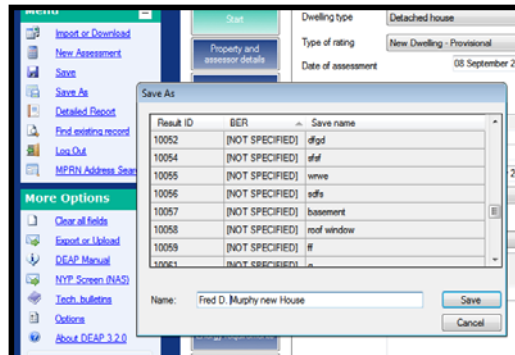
Menu

Import or Download
New Assessment
Save
Save As
Detailed Report
Find existing record
Log Out
MPRN Address Sear

More Options

Clear all fields
Export or Upload
DEAP Manual
NYP Screen (NAS)
Tech. bulletins
Options
About DEAP 3.2.0

Start

Property and assessor details

Dwelling type: Detached house
Type of rating: New Dwelling - Provisional
Date of assessment: 08 September 2

Save As

| Result ID | BER | Save name |
|---|---|---|
| 10052 | [NOT SPECIFIED] | dfgd |
| 10054 | [NOT SPECIFIED] | sfsf |
| 10055 | [NOT SPECIFIED] | wrwe |
| 10056 | [NOT SPECIFIED] | sdfs |
| 10057 | [NOT SPECIFIED] | basement |
| 10058 | [NOT SPECIFIED] | roof window |
| 10059 | [NOT SPECIFIED] | ff |
| 10061 | [NOT SPECIFIED] | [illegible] |

Name: Fred D. Murphy new House

Save
Cancel